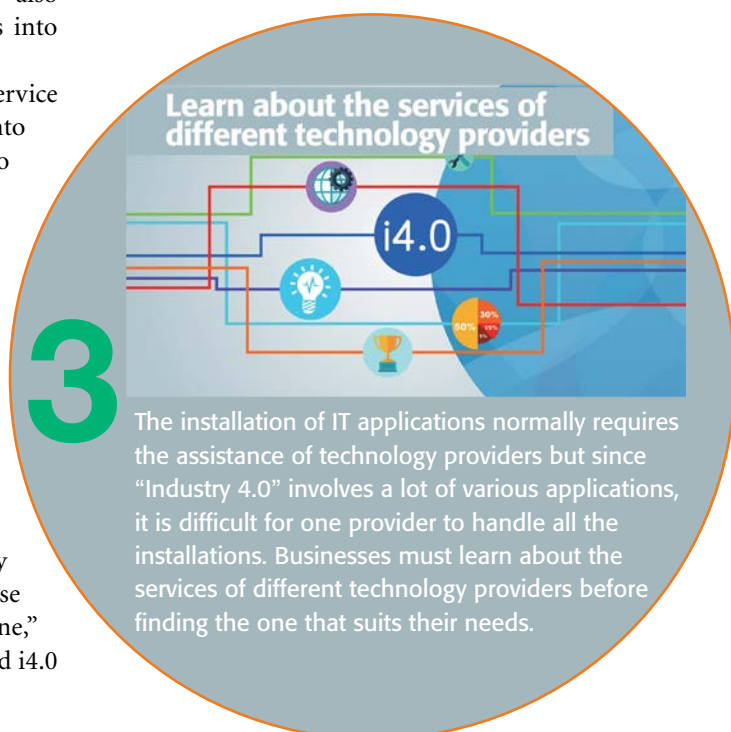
also
s into

ervice
nto
o

y
se
ne,"
d i4.0

Learn about the services of different technology providers

i4.0

30%
50%
15%
5%

3

The installation of IT applications normally requires the assistance of technology providers but since "Industry 4.0" involves a lot of various applications, it is difficult for one provider to handle all the installations. Businesses must learn about the services of different technology providers before finding the one that suits their needs.